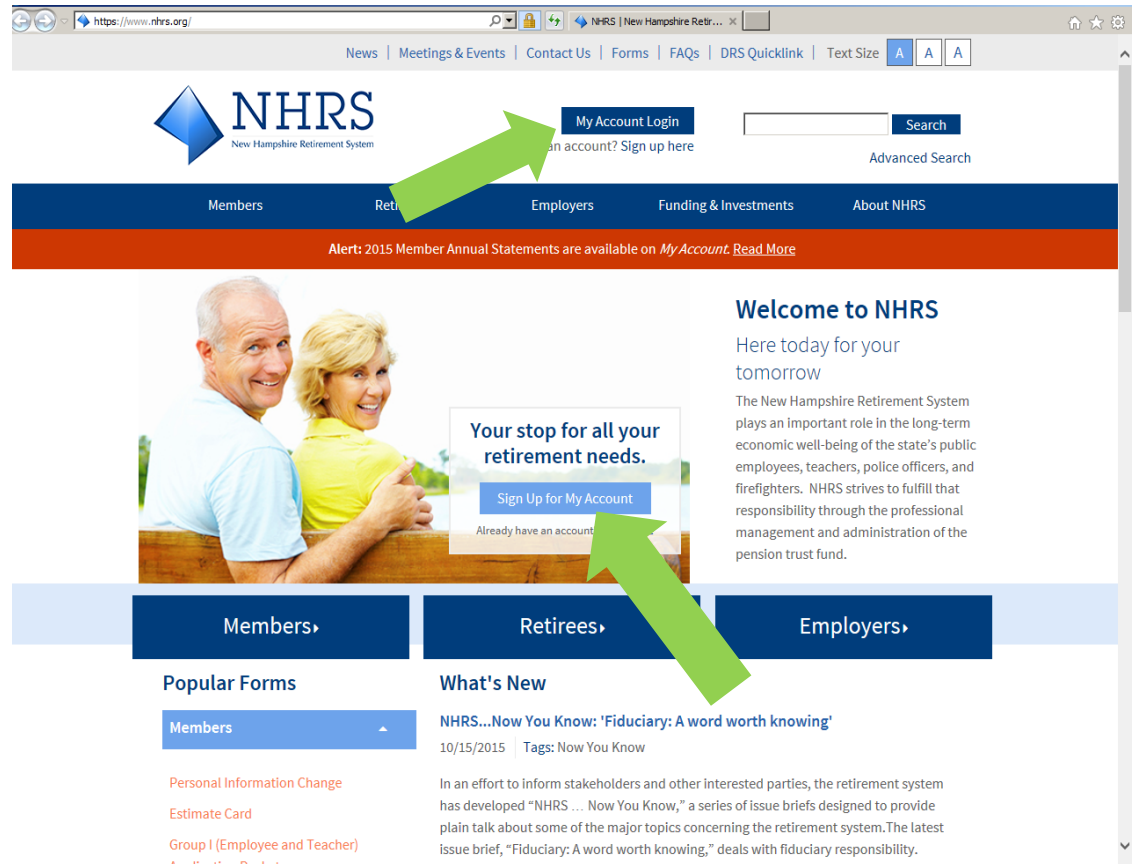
https://www.nhrs.org/

NHRS | New Hampshire Retir...

News | Meetings & Events | Contact Us | Forms | FAQs | DRS Quicklink | Text Size A A A

NHRS
New Hampshire Retirement System

My Account Login

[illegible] an account? Sign up here

Search

Advanced Search

Members Reti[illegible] Employers Funding & Investments About NHRS

Alert: 2015 Member Annual Statements are available on My Account. Read More

Your stop for all your retirement needs.

Sign Up for My Account

Already have an account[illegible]

Welcome to NHRS

Here today for your tomorrow

The New Hampshire Retirement System plays an important role in the long-term economic well-being of the state's public employees, teachers, police officers, and firefighters. NHRS strives to fulfill that responsibility through the professional management and administration of the pension trust fund.

Members›

Retirees›

Employers›

Popular Forms

Members

Personal Information Change

Estimate Card

Group I (Employee and Teacher)

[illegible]

What's New

NHRS...Now You Know: 'Fiduciary: A word worth knowing'

10/15/2015 | Tags: Now You Know

In an effort to inform stakeholders and other interested parties, the retirement system has developed "NHRS … Now You Know," a series of issue briefs designed to provide plain talk about some of the major topics concerning the retirement system.The latest issue brief, "Fiduciary: A word worth knowing," deals with fiduciary responsibility.